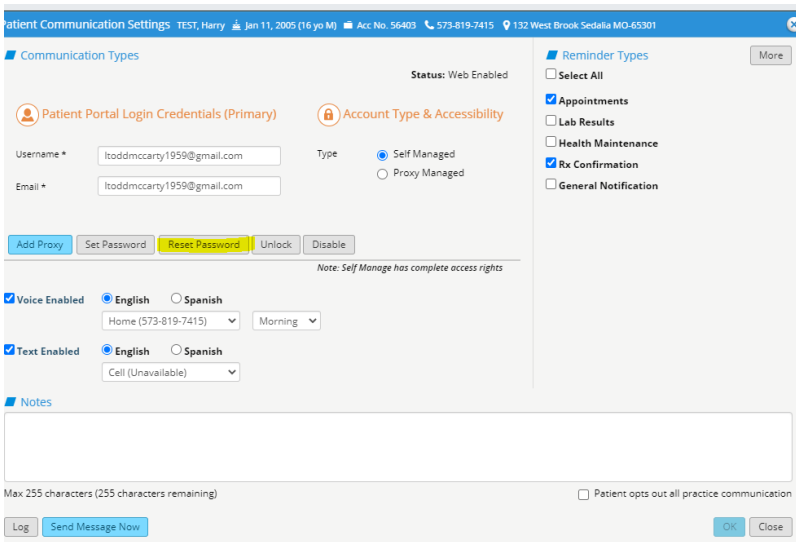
Patient Communication Settings TEST, Harry Jan 11, 2005 (16 yo M) Acc No. 56403 573-819-7415 132 West Brook Sedalia MO-65301

Communication Types

Status: Web Enabled

Patient Portal Login Credentials (Primary)

Account Type & Accessibility

Username * ltoddmccarty1959@gmail.com

Email * ltoddmccarty1959@gmail.com

Type Self Managed Proxy Managed

Add Proxy Set Password Reset Password Unlock Disable

Note: Self Manage has complete access rights

Voice Enabled English Spanish

Home (573-819-7415) Morning

Text Enabled English Spanish

Cell (Unavailable)

Reminder Types More

Select All

Appointments

Lab Results

Health Maintenance

Rx Confirmation

General Notification

Notes

Max 255 characters (255 characters remaining)

Patient opts out all practice communication

Log Send Message Now OK Close